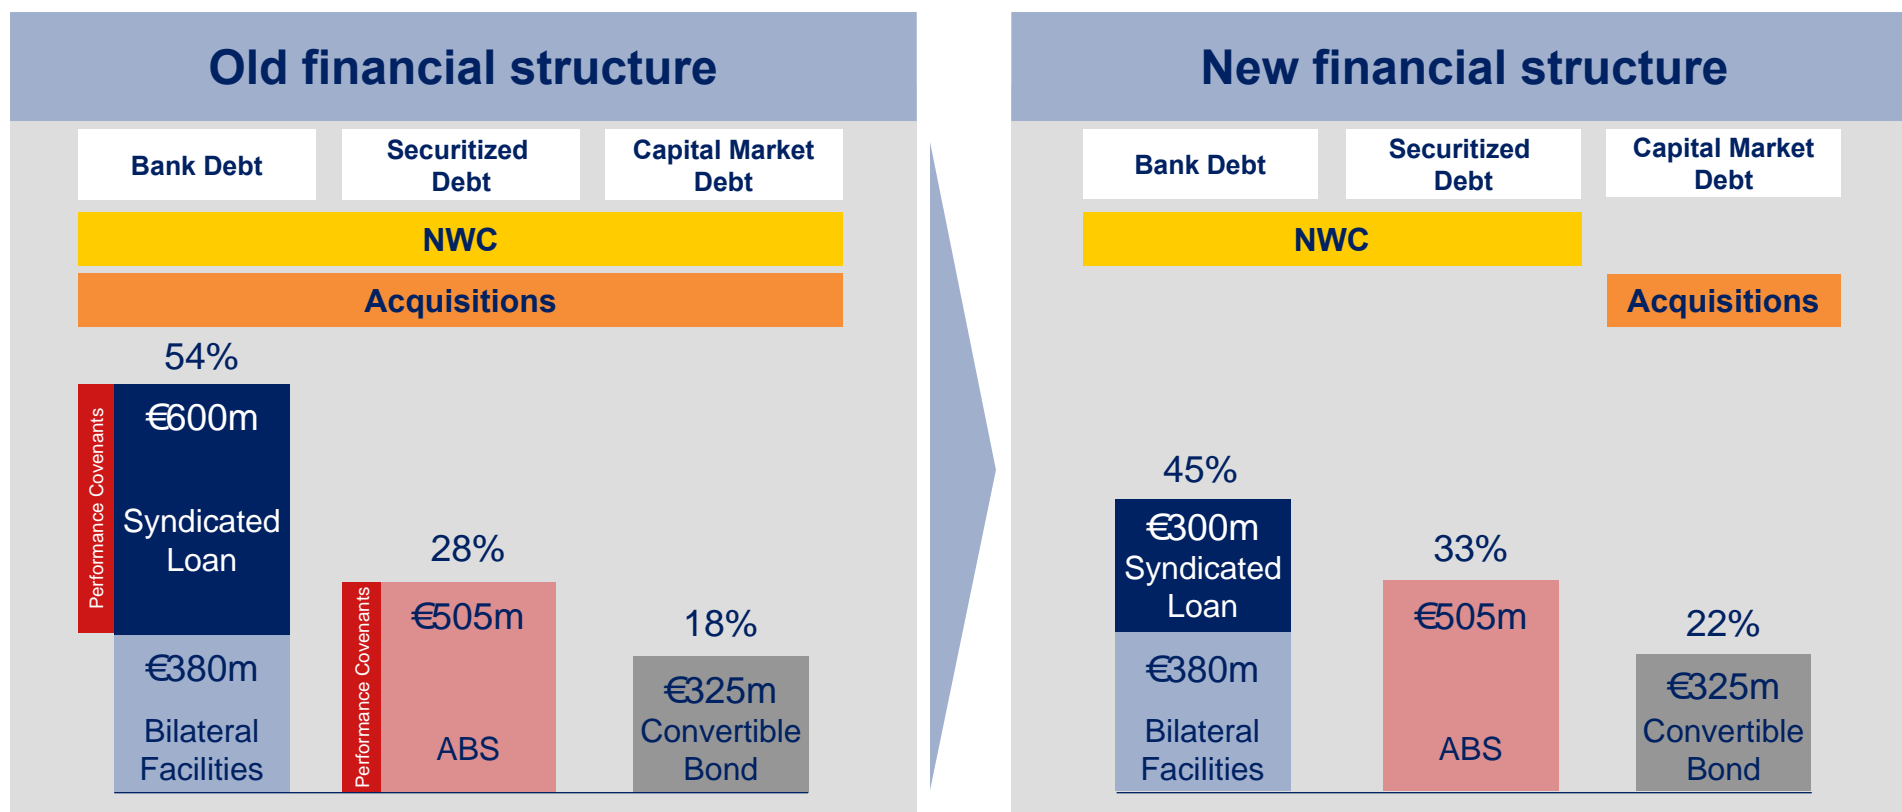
Old financial structure

Bank Debt

Securitized Debt

Capital Market Debt

NWC

Acquisitions

54%

Performance Covenants

€600m

Syndicated Loan

€380m

Bilateral Facilities

28%

Performance Covenants

€505m

ABS

18%

€325m Convertible Bond

New financial structure

Bank Debt

Securitized Debt

Capital Market Debt

NWC

Acquisitions

45%

€300m Syndicated Loan

€380m

Bilateral Facilities

33%

€505m

ABS

22%

€325m Convertible Bond